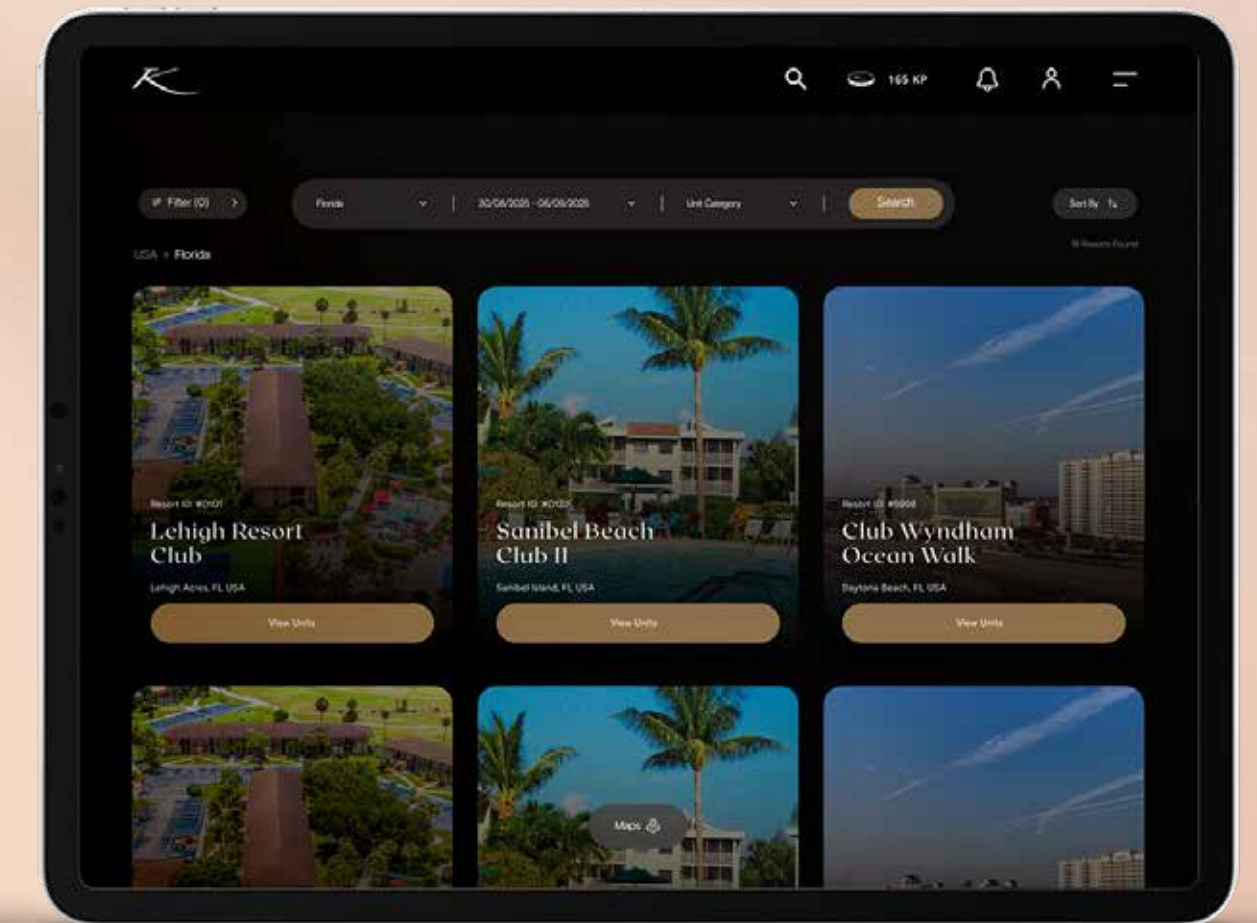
165 KP

Filter (0)

Florida

30/08/2025 - 06/09/2025

Unit Category

Search

Sort By

USA > Florida

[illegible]

Resort ID: #0101
Lehigh Resort Club
Lehigh Acres, FL USA
View Units

Resort ID: #0102
Sanibel Beach Club II
Sanibel Island, FL USA
View Units

Resort ID: #0908
Club Wyndham Ocean Walk
Daytona Beach, FL USA
View Units

Maps